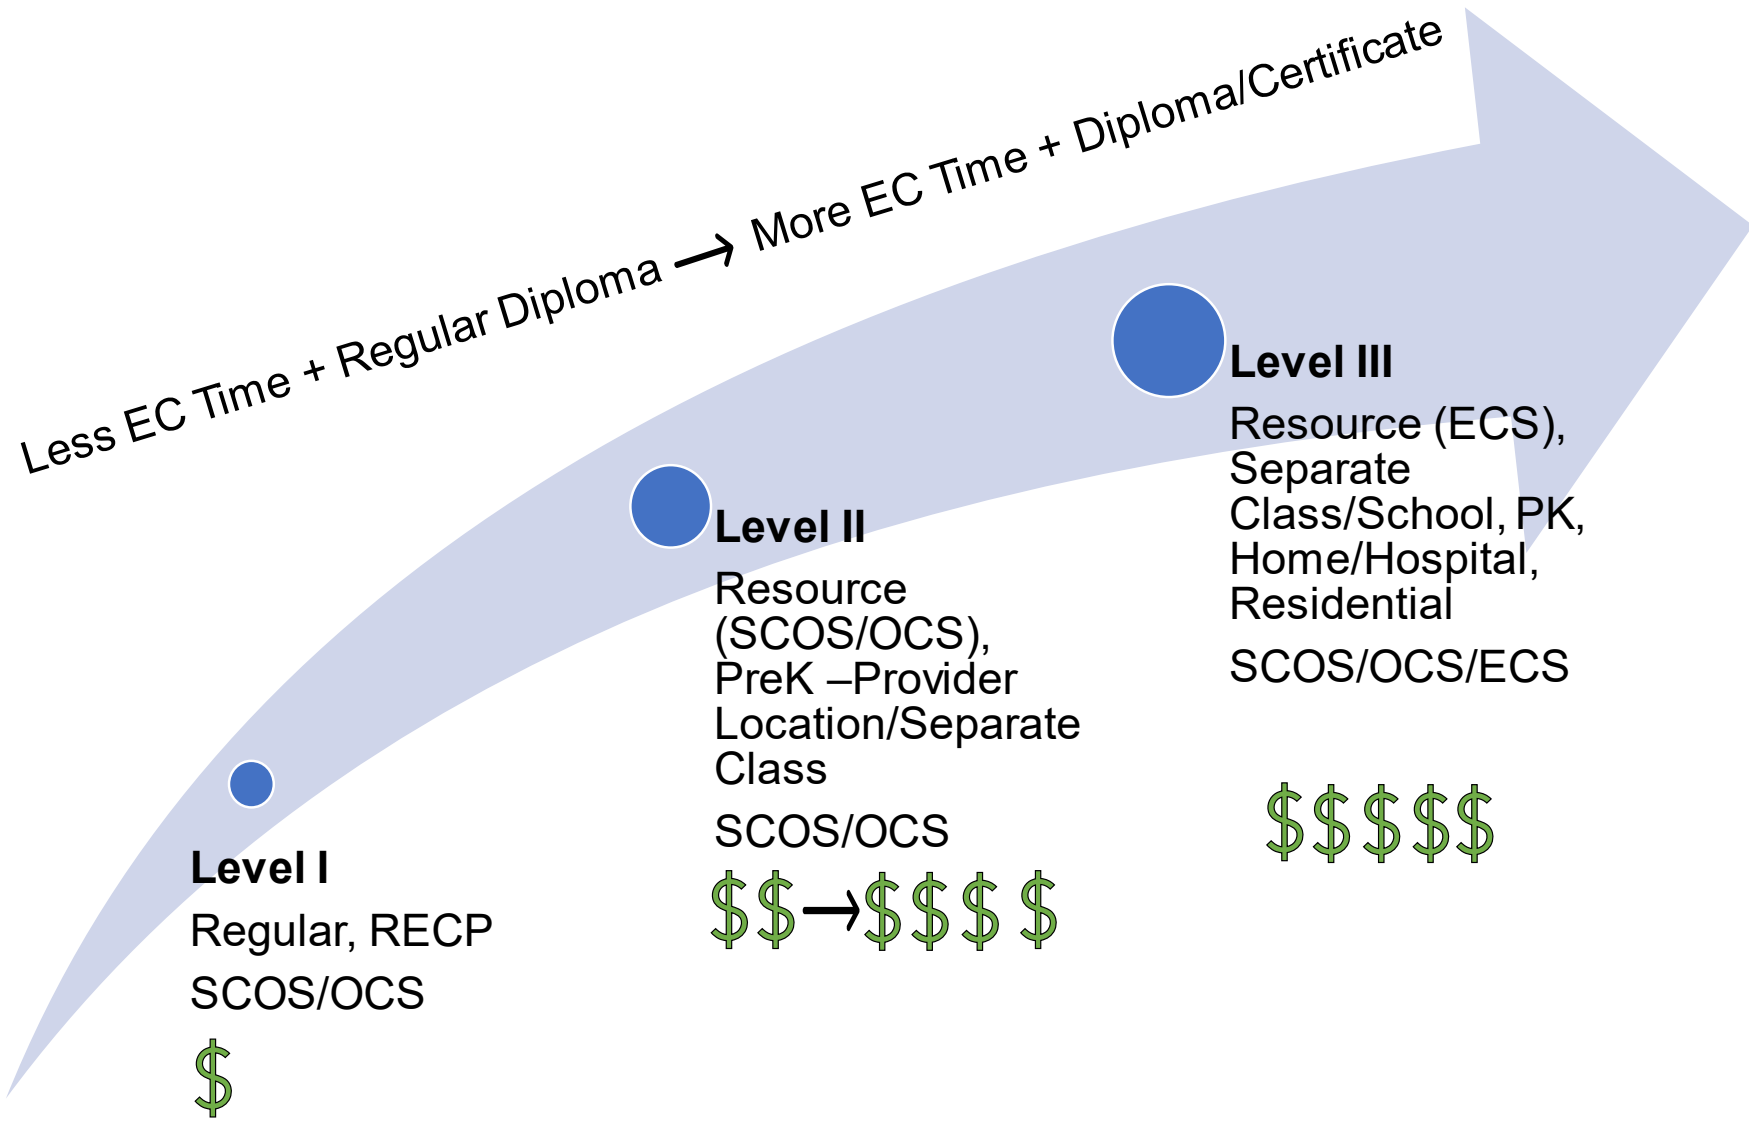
Less EC Time + Regular Diploma ⟶ More EC Time + Diploma/Certificate

Level I

Regular, RECP

SCOS/OCS

$

Level II

Resource (SCOS/OCS), PreK –Provider Location/Separate Class

SCOS/OCS

$$→$$$$

Level III

Resource (ECS), Separate Class/School, PK, Home/Hospital, Residential

SCOS/OCS/ECS

$$$$$